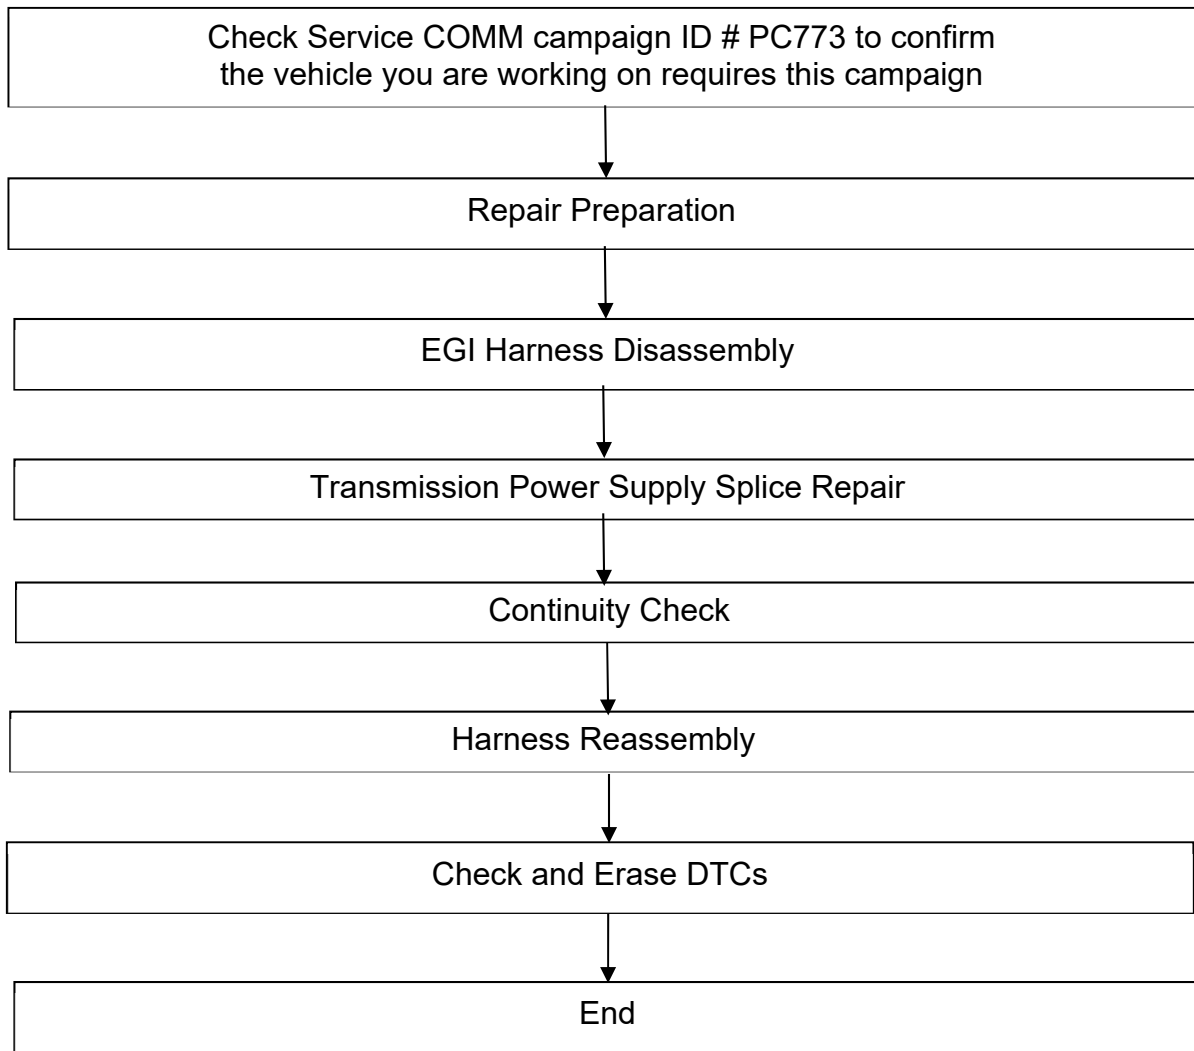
Check Service COMM campaign ID # PC773 to confirm the vehicle you are working on requires this campaign

Repair Preparation

EGI Harness Disassembly

Transmission Power Supply Splice Repair

Continuity Check

Harness Reassembly

Check and Erase DTCs

End